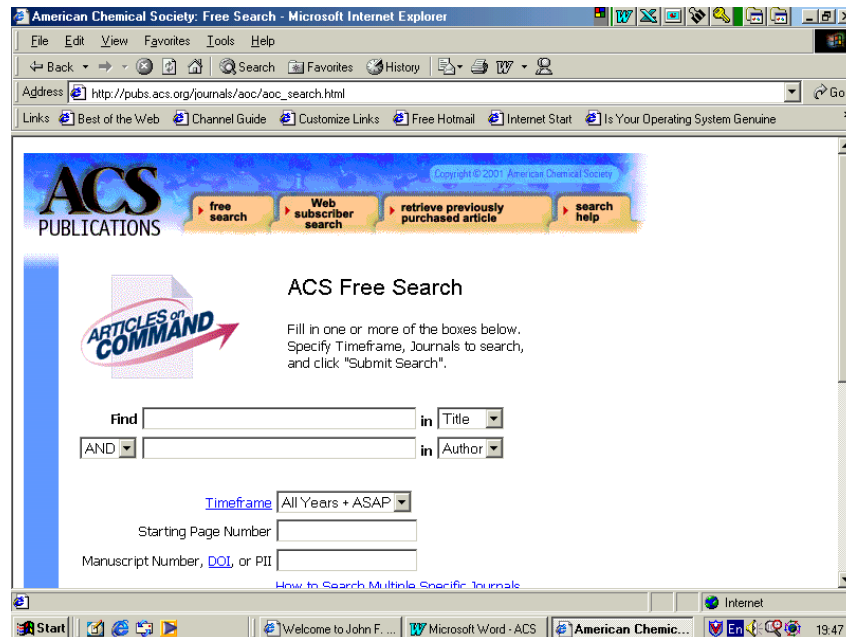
American Chemical Society: Free Search - Microsoft Internet Explorer

File Edit View Favorites Tools Help

Back Search Favorites History

Address http://pubs.acs.org/journals/aoc/aoc_search.html

Go

Links Best of the Web Channel Guide Customize Links Free Hotmail Internet Start Is Your Operating System Genuine

ACS PUBLICATIONS

Copyright © 2001 American Chemical Society

free search

Web subscriber search

retrieve previously purchased article

search help

ARTICLES on COMMAND

ACS Free Search

Fill in one or more of the boxes below. Specify Timeframe, Journals to search, and click "Submit Search".

Find in Title

AND in Author

Timeframe All Years + ASAP

Starting Page Number

Manuscript Number, DOI, or PII

How to Search Multiple Specific Journals

Internet

Start Welcome to John F. ... Microsoft Word - ACS American Chemic... En 19:47